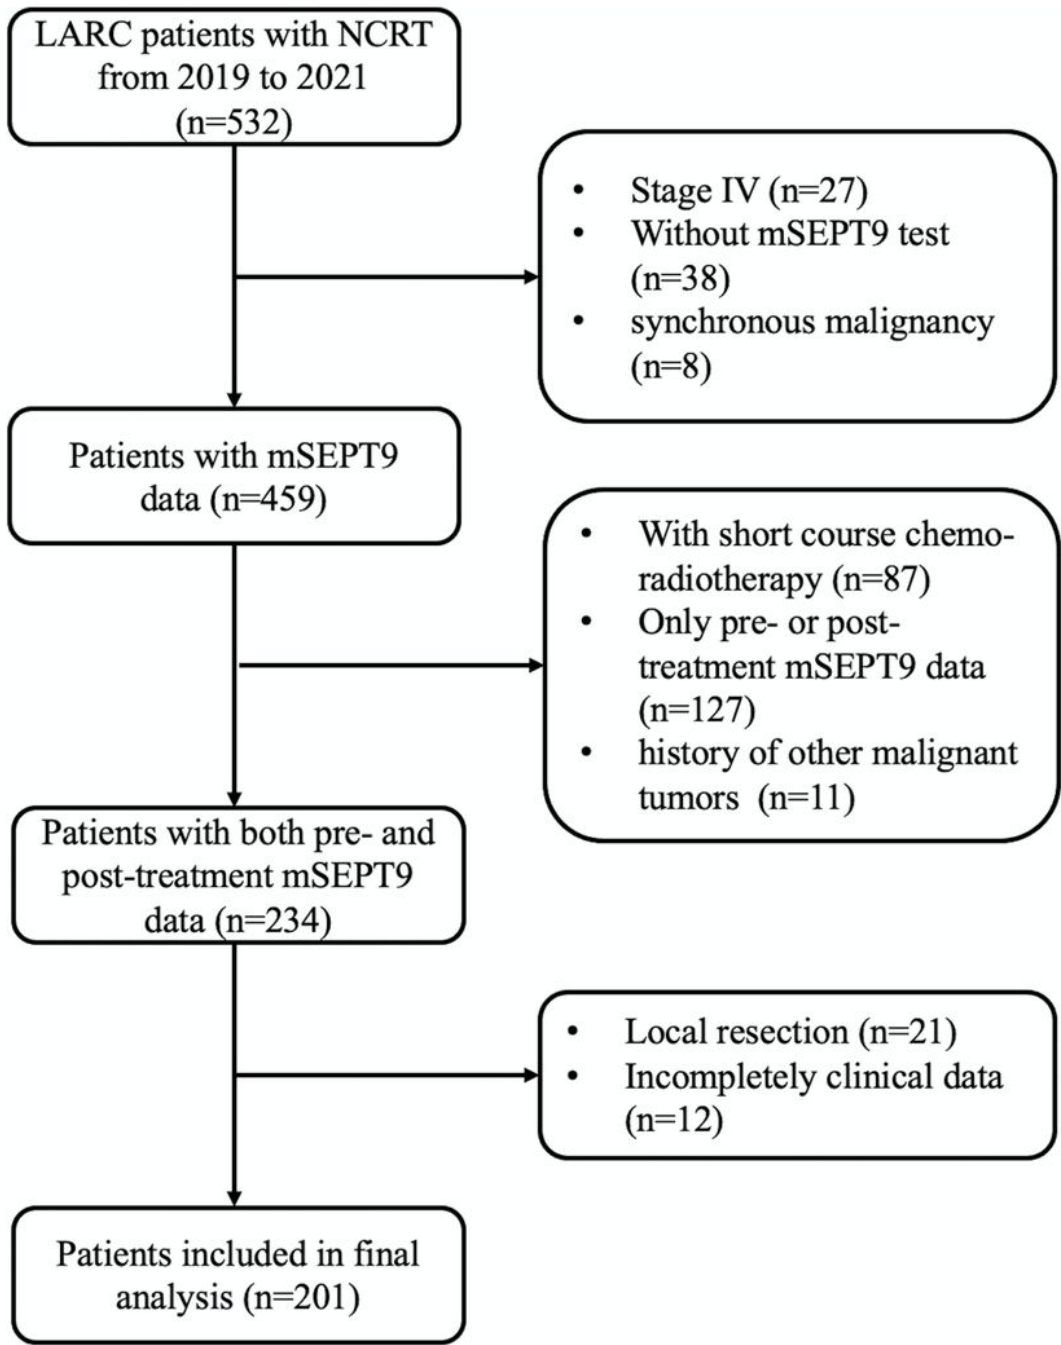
LARC patients with NCRT from 2019 to 2021 (n=532)

- Stage IV (n=27)
- Without mSEPT9 test (n=38)
- synchronous malignancy (n=8)

Patients with mSEPT9 data (n=459)

- With short course chemo-radiotherapy (n=87)
- Only pre- or post-treatment mSEPT9 data (n=127)
- history of other malignant tumors (n=11)

Patients with both pre- and post-treatment mSEPT9 data (n=234)

- Local resection (n=21)
- Incompletely clinical data (n=12)

Patients included in final analysis (n=201)